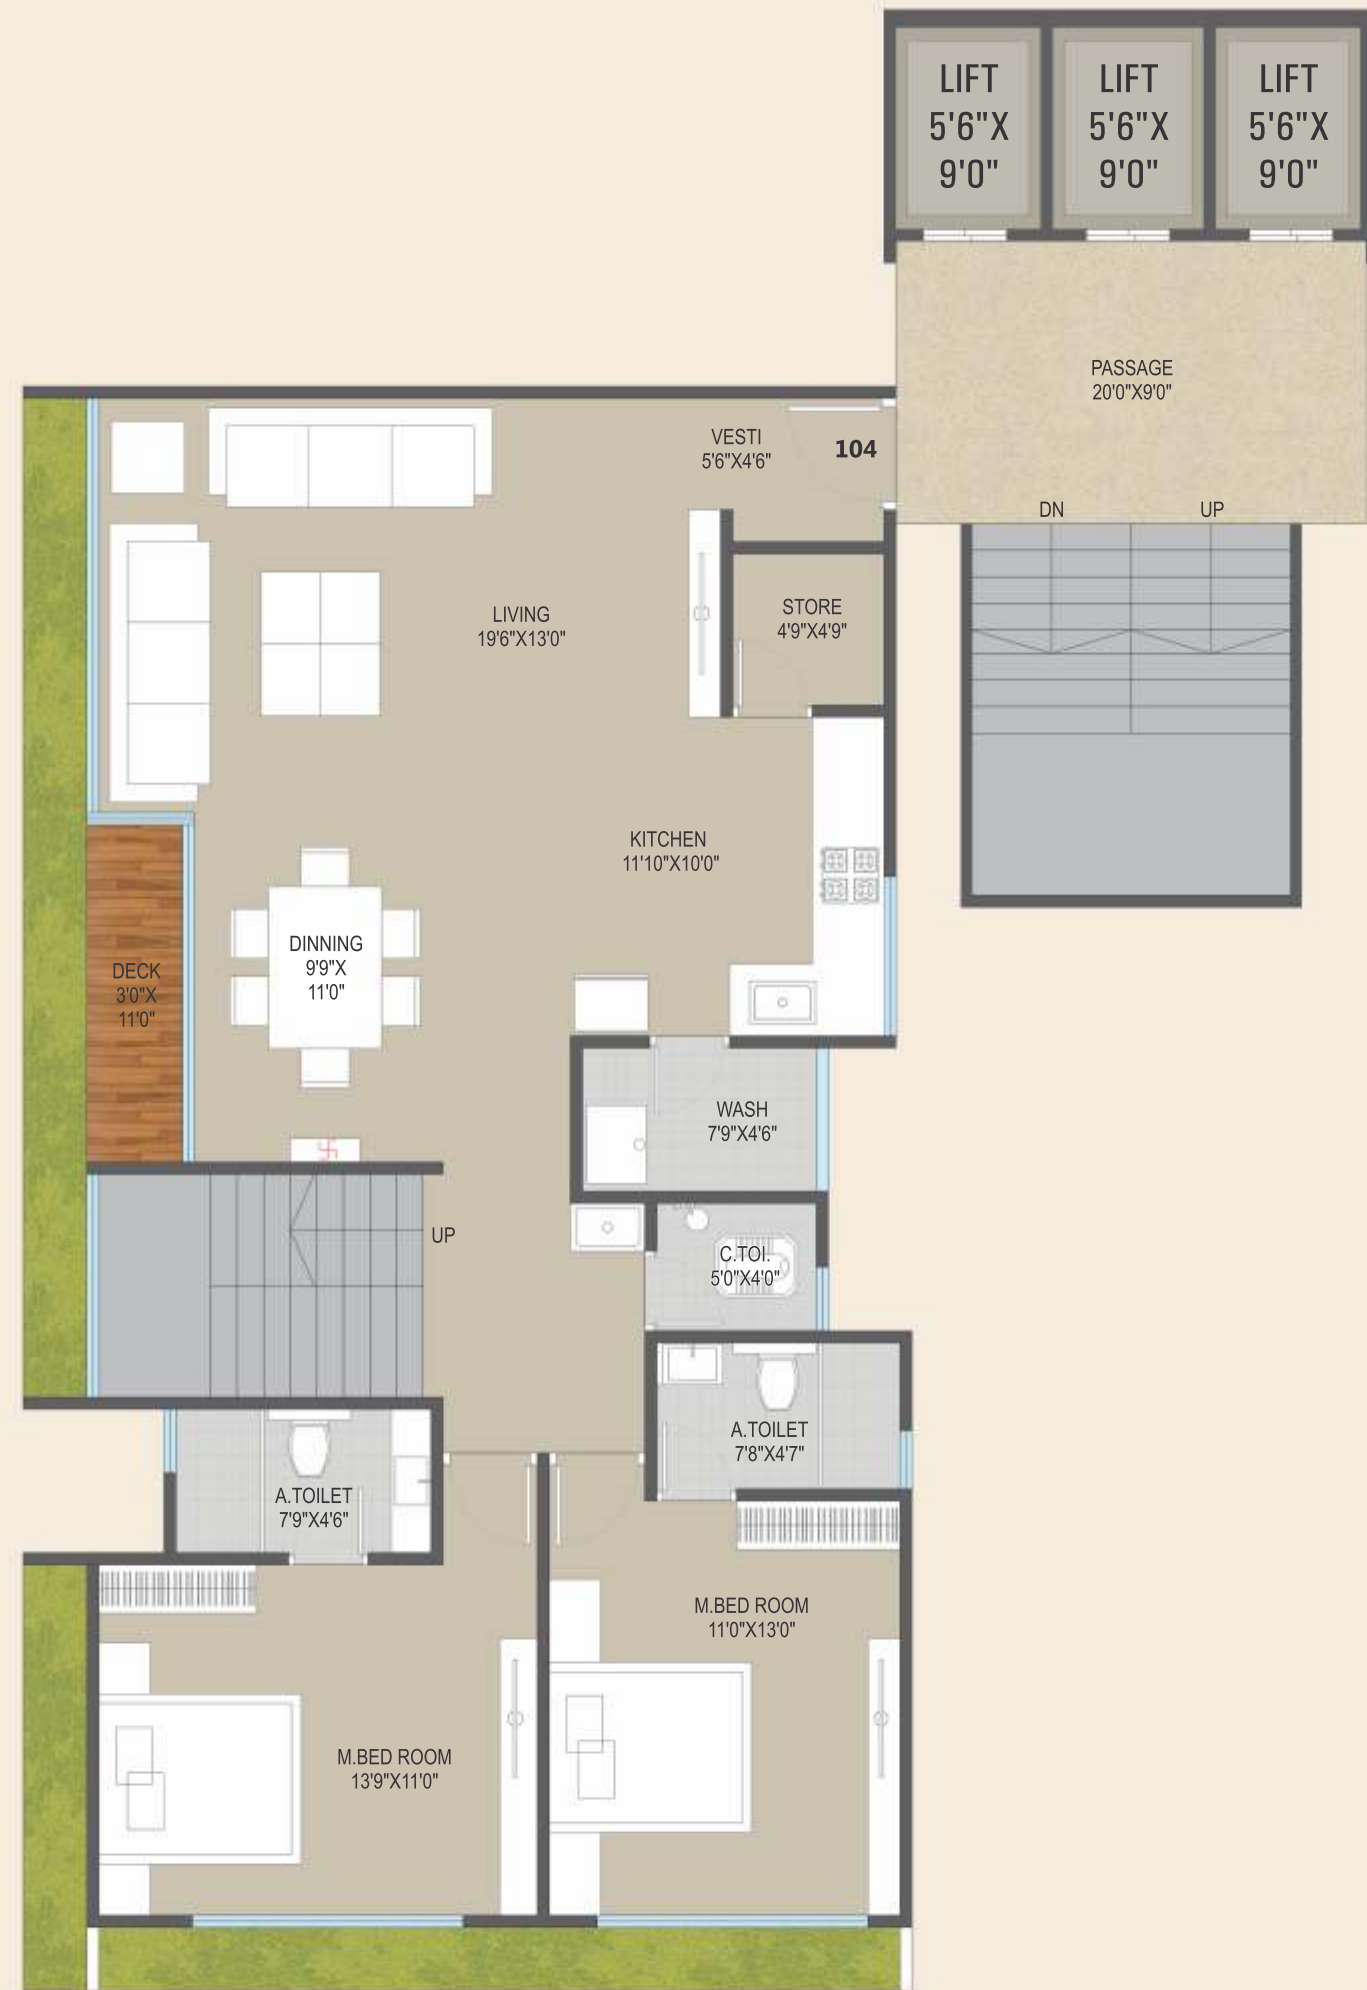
LIFT
5'6"X
9'0"

LIFT
5'6"X
9'0"

LIFT
5'6"X
9'0"

PASSAGE
20'0"X9'0"

VESTI
5'6"X4'6"

104

DN

UP

LIVING
19'6"X13'0"

STORE
4'9"X4'9"

KITCHEN
11'10"X10'0"

DECK
3'0"X
11'0"

DINNING
9'9"X
11'0"

WASH
7'9"X4'6"

UP

C.TOI.
5'0"X4'0"

A.TOILET
7'8"X4'7"

A.TOILET
7'9"X4'6"

M.BED ROOM
11'0"X13'0"

M.BED ROOM
13'9"X11'0"